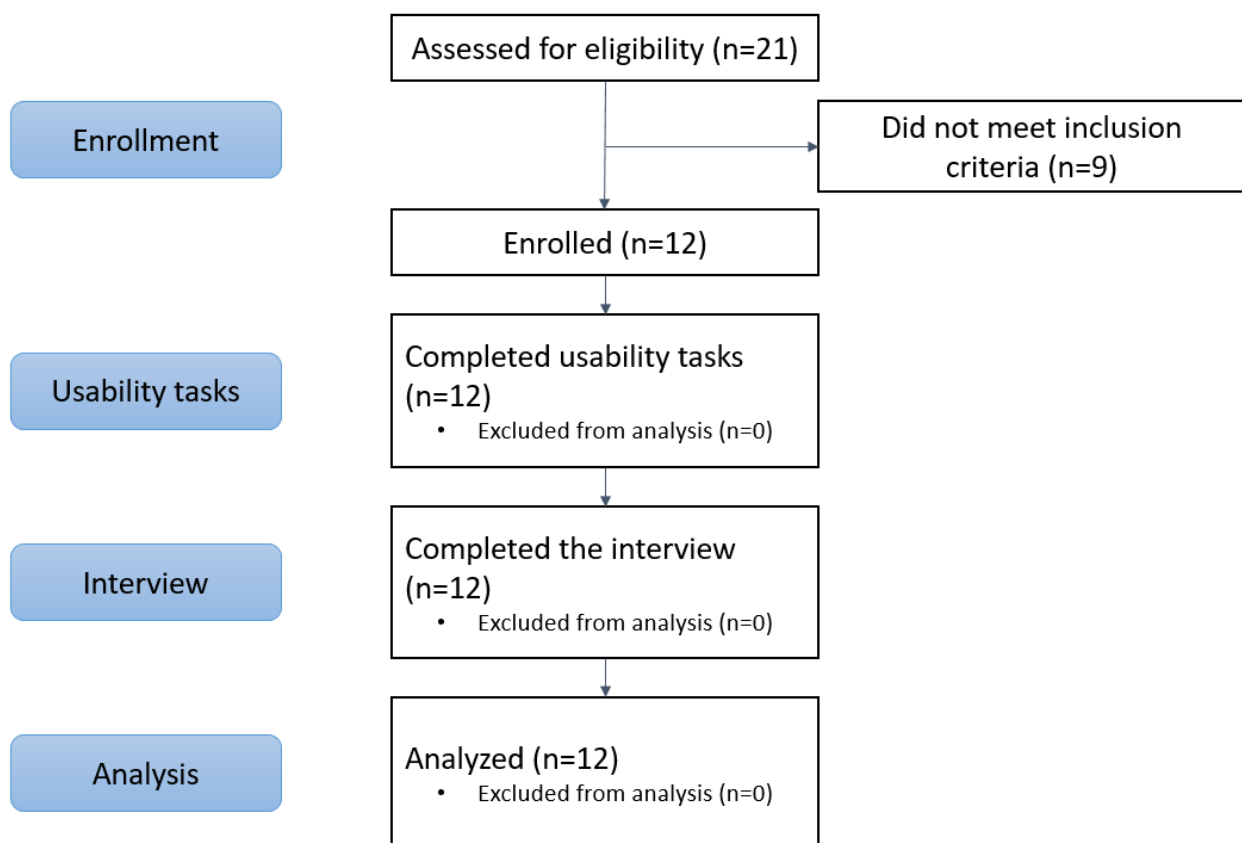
Assessed for eligibility (n=21)

Enrollment

Did not meet inclusion criteria (n=9)

Enrolled (n=12)

Usability tasks

Completed usability tasks (n=12)
• Excluded from analysis (n=0)

Interview

Completed the interview (n=12)
• Excluded from analysis (n=0)

Analysis

Analyzed (n=12)
• Excluded from analysis (n=0)